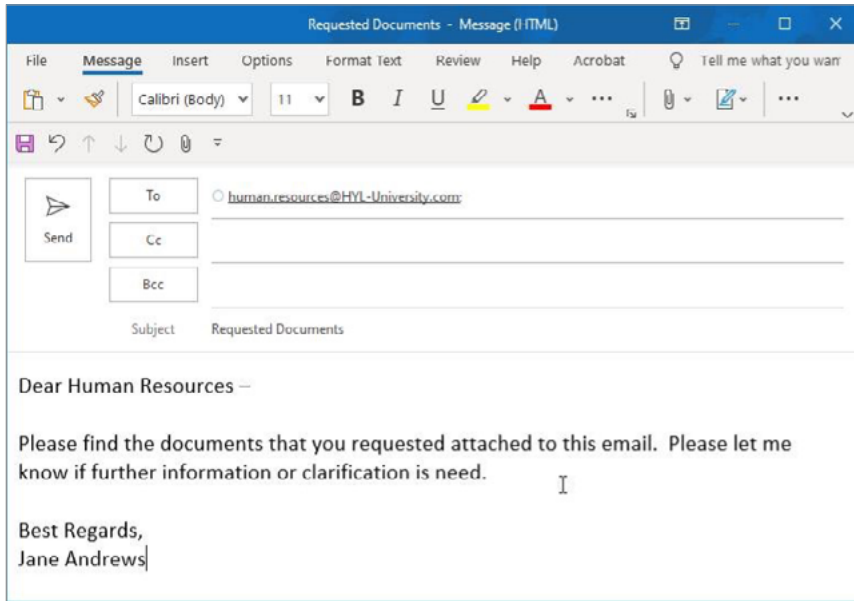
Requested Documents - Message (HTML)

File Message Insert Options Format Text Review Help Acrobat Tell me what you wan

Calibri (Body) 11 B I U A ...

Send

To human.resources@HYL-University.com;

Cc

Bcc

Subject Requested Documents

Dear Human Resources –

Please find the documents that you requested attached to this email. Please let me know if further information or clarification is need.

Best Regards,
Jane Andrews